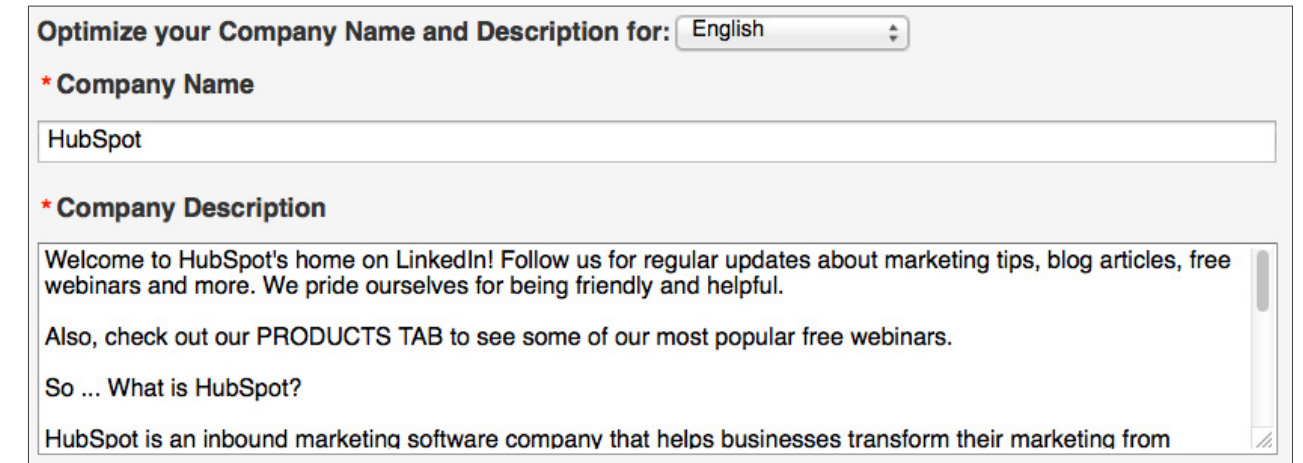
Optimize your Company Name and Description for: English

* Company Name

HubSpot

* Company Description

Welcome to HubSpot's home on LinkedIn! Follow us for regular updates about marketing tips, blog articles, free webinars and more. We pride ourselves for being friendly and helpful.

Also, check out our PRODUCTS TAB to see some of our most popular free webinars.

So ... What is HubSpot?

HubSpot is an inbound marketing software company that helps businesses transform their marketing from